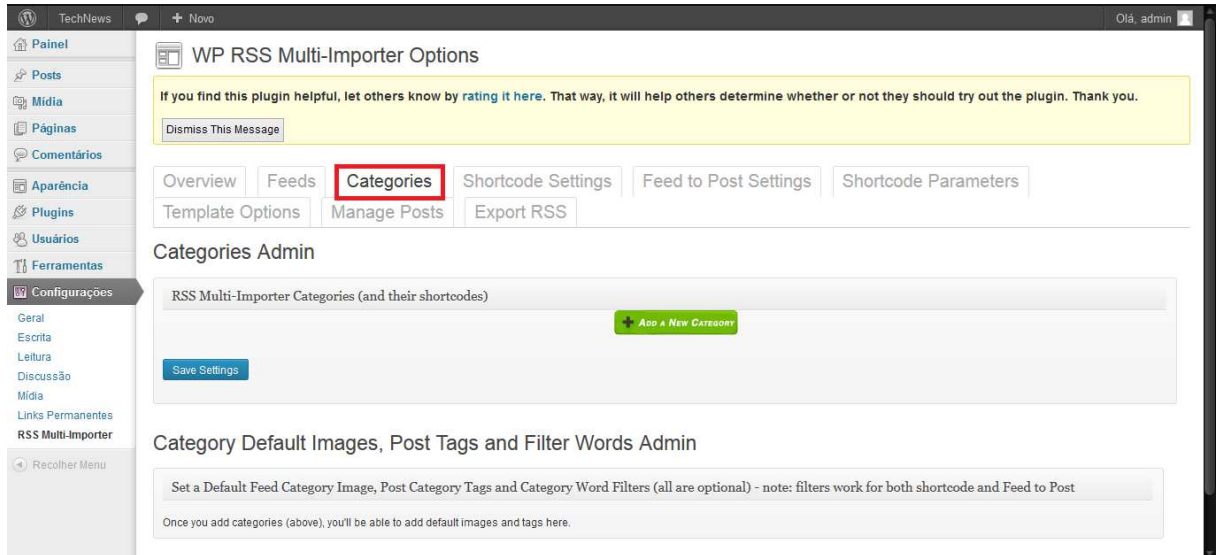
TechNews
+ Novo
Olá, admin

Painel
Posts
Mídia
Páginas
Comentários
Aparência
Plugins
Usuários
Ferramentas
Configurações
Geral
Escrita
Leitura
Discussão
Mídia
Links Permanentes
RSS Multi-Importer
Recolher Menu

WP RSS Multi-Importer Options

If you find this plugin helpful, let others know by rating it here. That way, it will help others determine whether or not they should try out the plugin. Thank you.

Dismiss This Message

Overview | Feeds | Categories | Shortcode Settings | Feed to Post Settings | Shortcode Parameters | Template Options | Manage Posts | Export RSS

Categories Admin

RSS Multi-Importer Categories (and their shortcodes)

Add a New Category

Save Settings

Category Default Images, Post Tags and Filter Words Admin

Set a Default Feed Category Image, Post Category Tags and Category Word Filters (all are optional) - note: filters work for both shortcode and Feed to Post

Once you add categories (above), you'll be able to add default images and tags here.